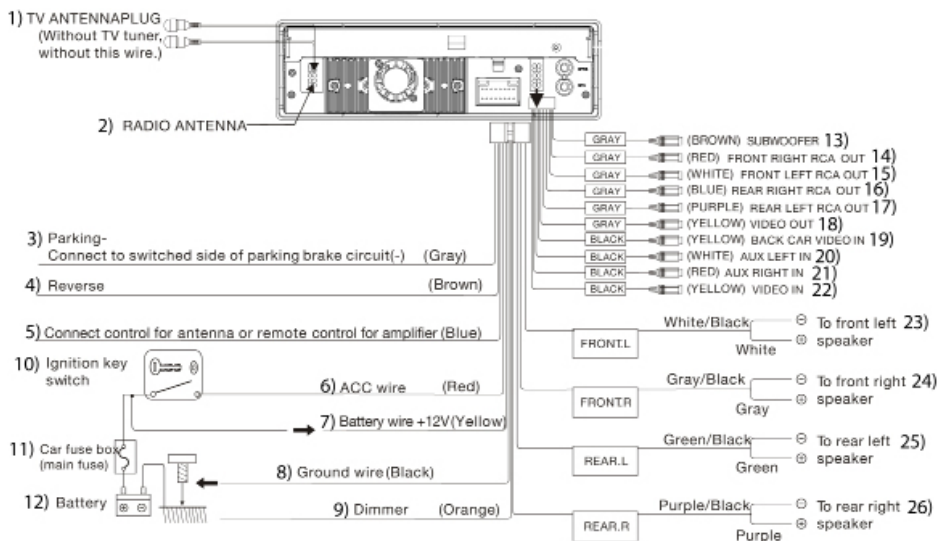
1) TV ANTENNAPLUG
(Without TV tuner, without this wire.)

2) RADIO ANTENNA

GRAY (BROWN) SUBWOOFER 13)
GRAY (RED) FRONT RIGHT RCA OUT 14)
GRAY (WHITE) FRONT LEFT RCA OUT 15)
GRAY (BLUE) REAR RIGHT RCA OUT 16)
GRAY (PURPLE) REAR LEFT RCA OUT 17)
GRAY (YELLOW) VIDEO OUT 18)
BLACK (YELLOW) BACK CAR VIDEO IN 19)
BLACK (WHITE) AUX LEFT IN 20)
BLACK (RED) AUX RIGHT IN 21)
BLACK (YELLOW) VIDEO IN 22)

3) Parking-
Connect to switched side of parking brake circuit(-) (Gray)

4) Reverse (Brown)

5) Connect control for antenna or remote control for amplifier (Blue)

FRONT.L White/Black ⊖ To front left 23) White ⊕ speaker

10) Ignition key switch

6) ACC wire (Red)

FRONT.R Gray/Black ⊖ To front right 24) Gray ⊕ speaker

7) Battery wire +12V(Yellow)

11) Car fuse box (main fuse)

REAR.L Green/Black ⊖ To rear left 25) Green ⊕ speaker

8) Ground wire (Black)

12) Battery ⊕ ⊖

9) Dimmer (Orange)

REAR.R Purple/Black ⊖ To rear right 26) Purple ⊕ speaker